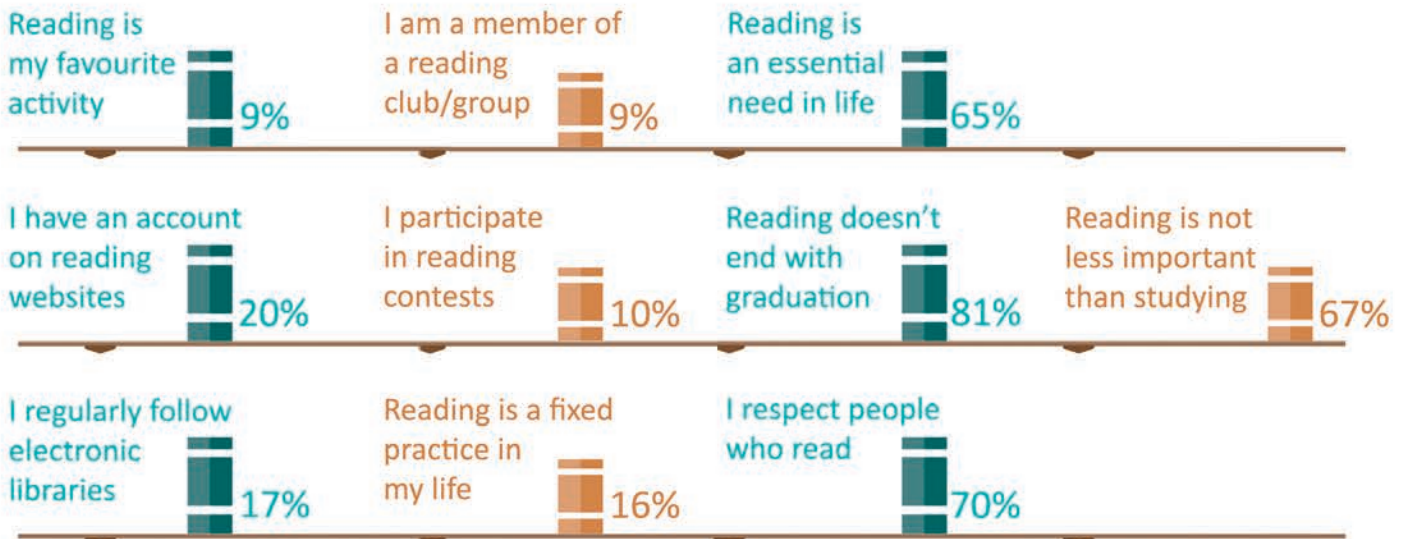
Reading is my favourite activity 9%

I am a member of a reading club/group 9%

Reading is an essential need in life 65%

I have an account on reading websites 20%

I participate in reading contests 10%

Reading doesn't end with graduation 81%

Reading is not less important than studying 67%

I regularly follow electronic libraries 17%

Reading is a fixed practice in my life 16%

I respect people who read 70%